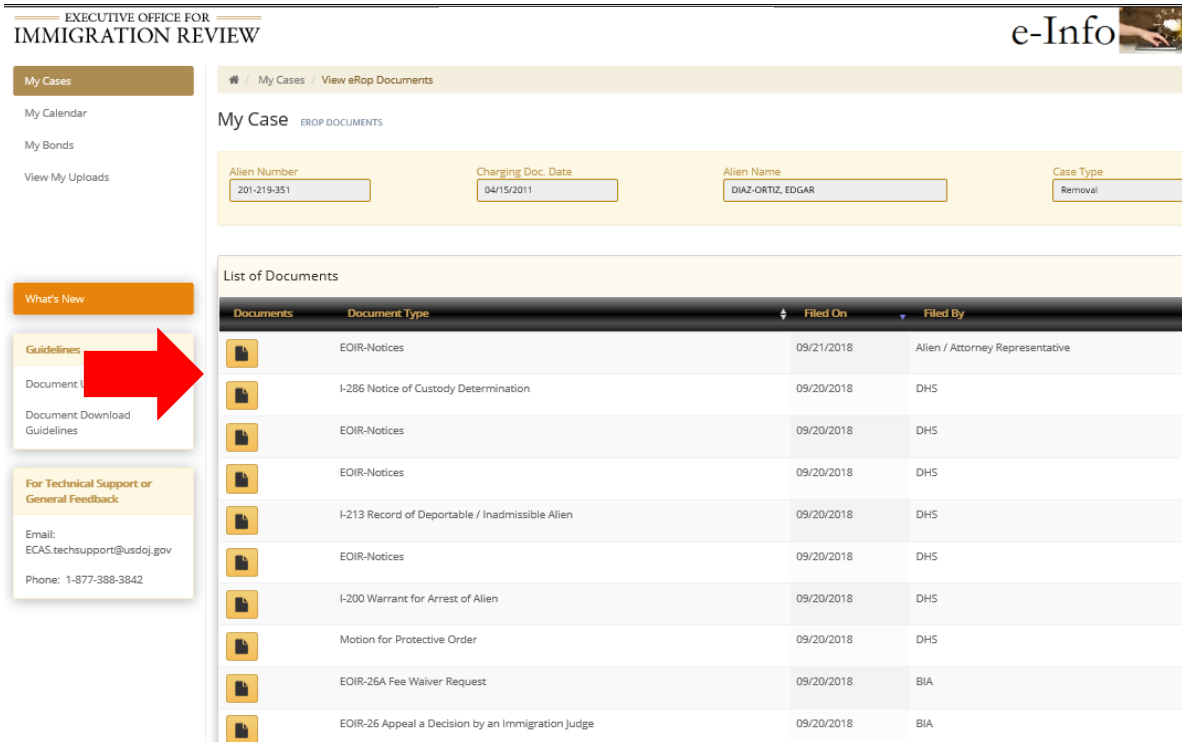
EXECUTIVE OFFICE FOR
IMMIGRATION REVIEW

e-Info

My Cases

My Calendar

My Bonds

View My Uploads

What's New

Guidelines

Document U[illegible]

Document Download Guidelines

For Technical Support or General Feedback

Email: ECAS.techsupport@usdoj.gov

Phone: 1-877-388-3842

/ My Cases / View eRop Documents

My Case EROP DOCUMENTS

| Alien Number | Charging Doc. Date | Alien Name | Case Type |
|---|---|---|---|
| 201-219-351 | 04/15/2011 | DIAZ-ORTIZ, EDGAR | Removal |

List of Documents

| Documents | Document Type | Filed On | Filed By |
|---|---|---|---|
| | EOIR-Notices | 09/21/2018 | Alien / Attorney Representative |
| | I-286 Notice of Custody Determination | 09/20/2018 | DHS |
| | EOIR-Notices | 09/20/2018 | DHS |
| | EOIR-Notices | 09/20/2018 | DHS |
| | I-213 Record of Deportable / Inadmissible Alien | 09/20/2018 | DHS |
| | EOIR-Notices | 09/20/2018 | DHS |
| | I-200 Warrant for Arrest of Alien | 09/20/2018 | DHS |
| | Motion for Protective Order | 09/20/2018 | DHS |
| | EOIR-26A Fee Waiver Request | 09/20/2018 | BIA |
| | EOIR-26 Appeal a Decision by an Immigration Judge | 09/20/2018 | BIA |